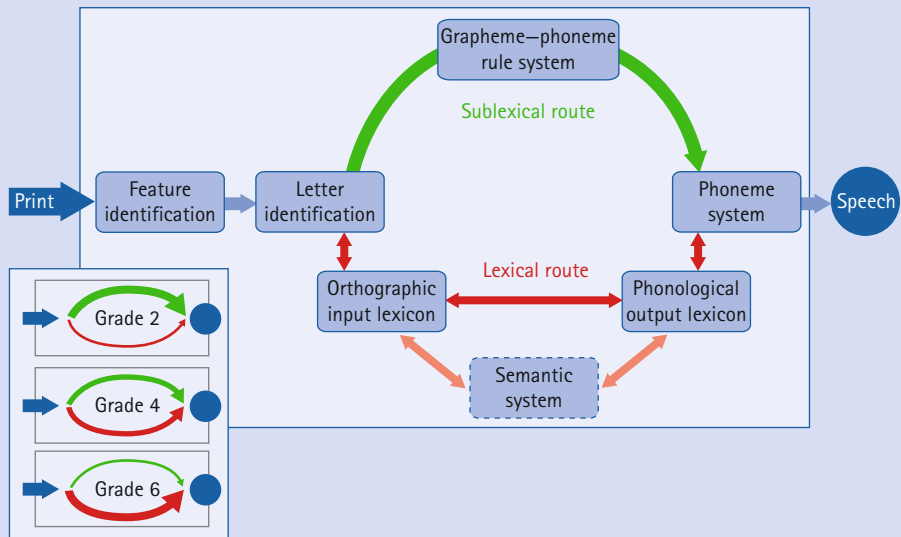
Grapheme–phoneme rule system

Sublexical route

Print

Feature identification

Letter identification

Phoneme system

Speech

Lexical route

Orthographic input lexicon

Phonological output lexicon

Semantic system

Grade 2

Grade 4

Grade 6